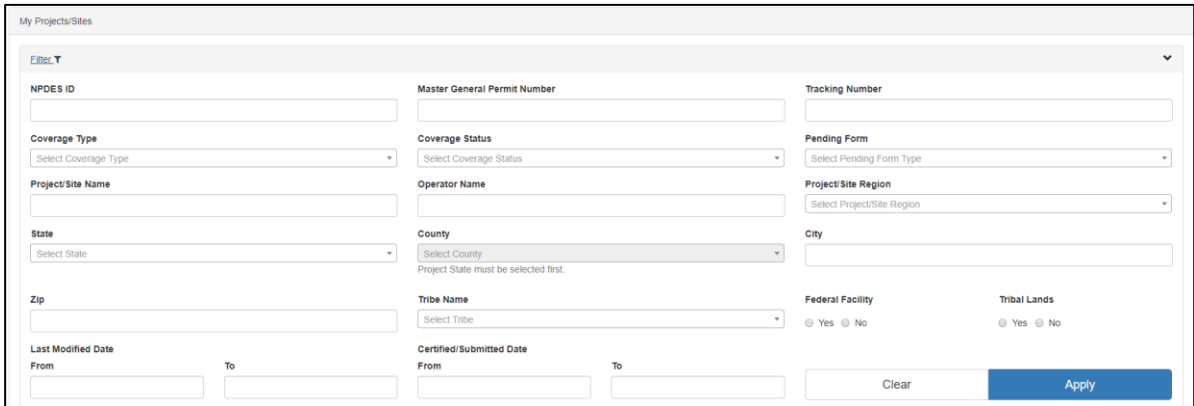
My Projects/Sites

Filter

NPDES ID

Master General Permit Number

Tracking Number

Coverage Type
Select Coverage Type

Coverage Status
Select Coverage Status

Pending Form
Select Pending Form Type

Project/Site Name

Operator Name

Project/Site Region
Select Project/Site Region

State
Select State

County
Select County
Project State must be selected first.

City

Zip

Tribe Name
Select Tribe

Federal Facility
Yes No

Tribal Lands
Yes No

Last Modified Date
From
To

Certified/Submitted Date
From
To

Clear
Apply